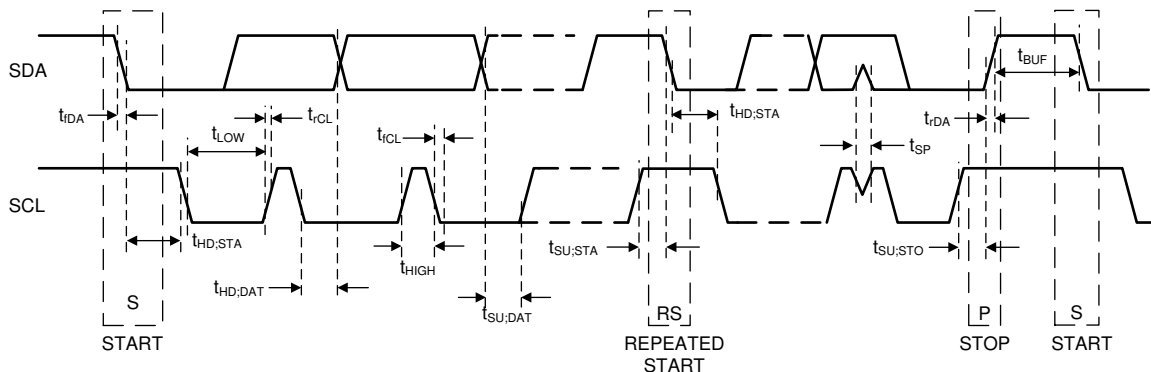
SDA

SCL

$t_{fDA}$

$t_{LOW}$

$t_{rCL}$

$t_{fCL}$

$t_{HD;STA}$

$t_{HIGH}$

$t_{HD;DAT}$

$t_{SU;DAT}$

$t_{SU;STA}$

$t_{HD;STA}$

$t_{SP}$

$t_{rDA}$

$t_{BUF}$

$t_{SU;STO}$

S

START

RS

REPEATED START

P

STOP

S

START